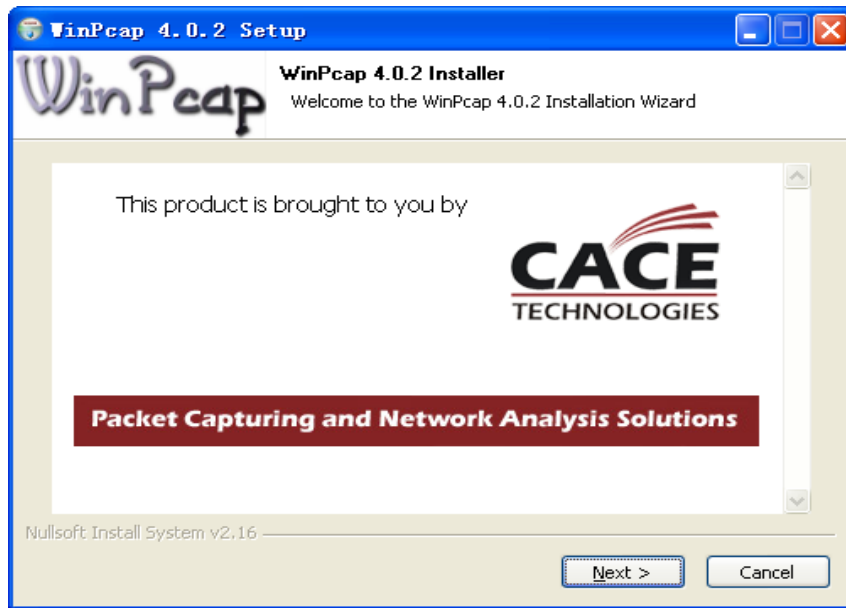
WinPcap 4.0.2 Setup

WinPcap

WinPcap 4.0.2 Installer

Welcome to the WinPcap 4.0.2 Installation Wizard

This product is brought to you by

CACE TECHNOLOGIES

Packet Capturing and Network Analysis Solutions

Nullsoft Install System v2.16

Next >

Cancel